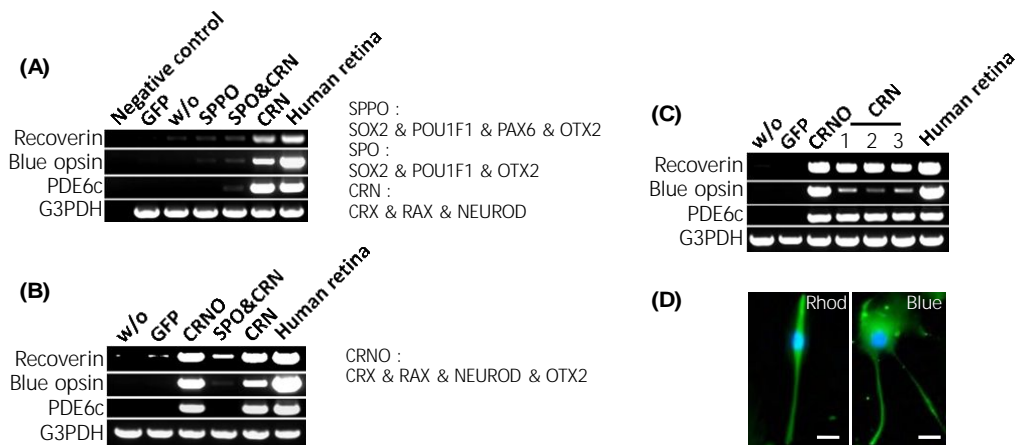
(A)

Negative control GFP w/o SPPO SPO&CRN CRN Human retina

Recoverin
Blue opsin
PDE6c
G3PDH

SPPO :
SOX2 & POU1F1 & PAX6 & OTX2
SPO :
SOX2 & POU1F1 & OTX2
CRN :
CRX & RAX & NEUROD

(B)

w/o GFP CRNO SPO&CRN CRN Human retina

Recoverin
Blue opsin
PDE6c
G3PDH

CRNO :
CRX & RAX & NEUROD & OTX2

(C)

w/o GFP CRNO CRN 1 2 3 Human retina

Recoverin
Blue opsin
PDE6c
G3PDH

(D)

Rhod

Blue